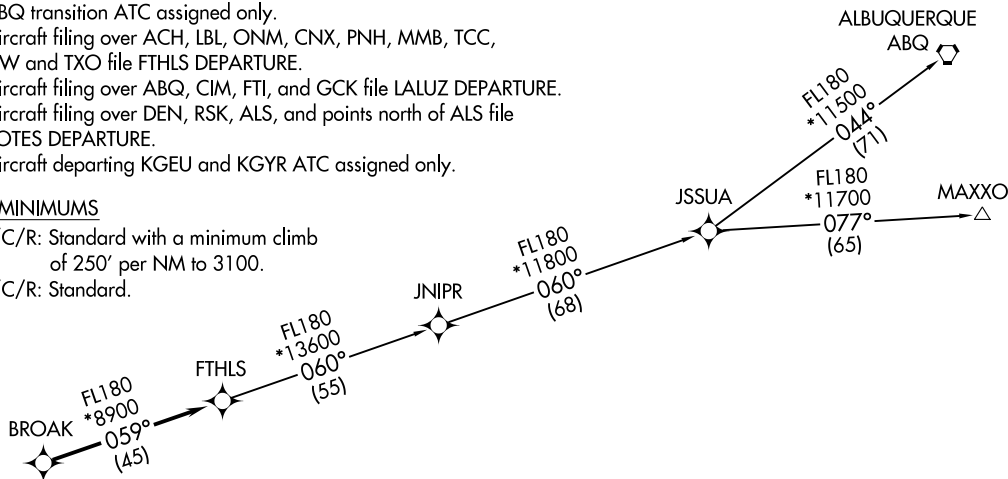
BQ transition ATC assigned only.
ircraft filing over ACH, LBL, ONM, CNX, PNH, MMB, TCC, W and TXO file FTHLS DEPARTURE.
ircraft filing over ABQ, CIM, FTI, and GCK file LALUZ DEPARTURE.
ircraft filing over DEN, RSK, ALS, and points north of ALS file OTES DEPARTURE.
ircraft departing KGEU and KGYR ATC assigned only.

MINIMUMS
C/R: Standard with a minimum climb of 250' per NM to 3100.
C/R: Standard.

ALBUQUERQUE
ABQ

FL180
*11500
044°
(71)

FL180
*11700
077°
(65)

MAXXO

JSSUA

FL180
*11800
060°
(68)

JNIPR

FL180
*13600
060°
(55)

FTHLS

FL180
*8900
059°
(45)

BROAK